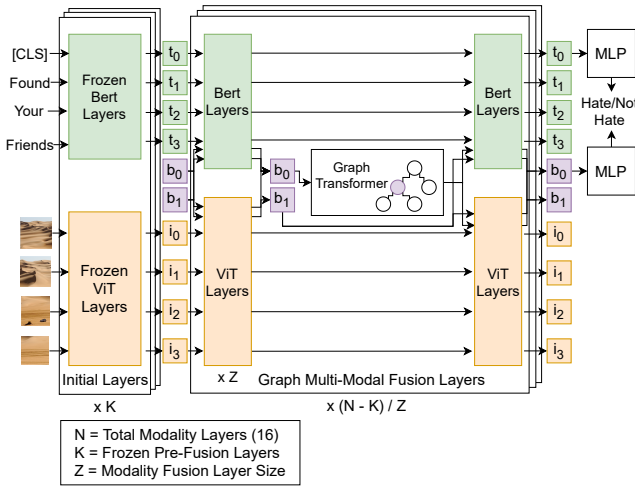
[CLS]
Found
Your
Friends

Frozen Bert Layers

Frozen ViT Layers

Initial Layers

x K

$t_0$
$t_1$
$t_2$
$t_3$
$b_0$
$b_1$
$i_0$
$i_1$
$i_2$
$i_3$

Bert Layers

ViT Layers

x Z

$b_0$
$b_1$

Graph Transformer

Graph Multi-Modal Fusion Layers

x (N - K) / Z

Bert Layers

ViT Layers

$t_0$
$t_1$
$t_2$
$t_3$
$b_0$
$b_1$
$i_0$
$i_1$
$i_2$
$i_3$

MLP
Hate/Not Hate
MLP

N = Total Modality Layers (16)
K = Frozen Pre-Fusion Layers
Z = Modality Fusion Layer Size